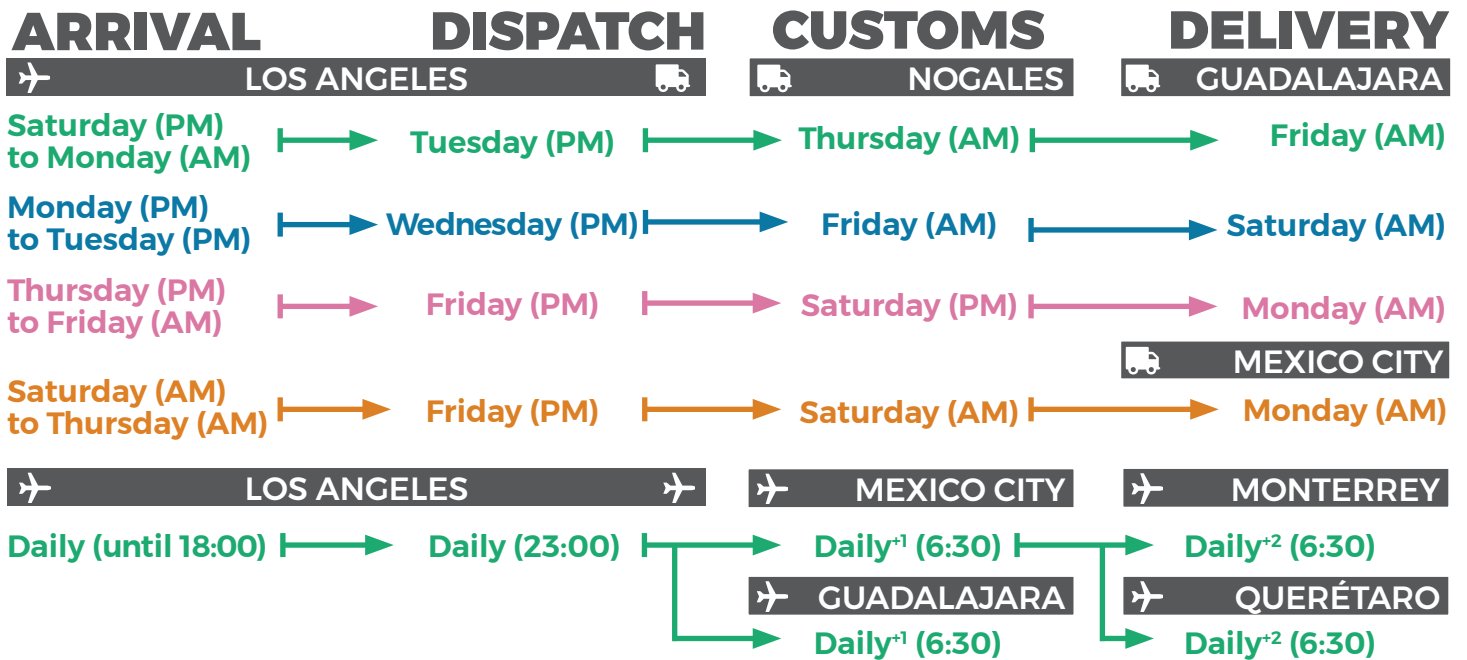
ARRIVAL DISPATCH CUSTOMS DELIVERY

LOS ANGELES

NOGALES

GUADALAJARA

Saturday (PM) to Monday (AM) Tuesday (PM) Thursday (AM) Friday (AM)

Monday (PM) to Tuesday (PM) Wednesday (PM) Friday (AM) Saturday (AM)

Thursday (PM) to Friday (AM) Friday (PM) Saturday (PM) Monday (AM)

MEXICO CITY

Saturday (AM) to Thursday (AM) Friday (PM) Saturday (AM) Monday (AM)

LOS ANGELES

MEXICO CITY

MONTERREY

Daily (until 18:00) Daily (23:00) Daily$^{+1}$ (6:30) Daily$^{+2}$ (6:30)

GUADALAJARA

QUERÉTARO

Daily$^{+1}$ (6:30) Daily$^{+2}$ (6:30)